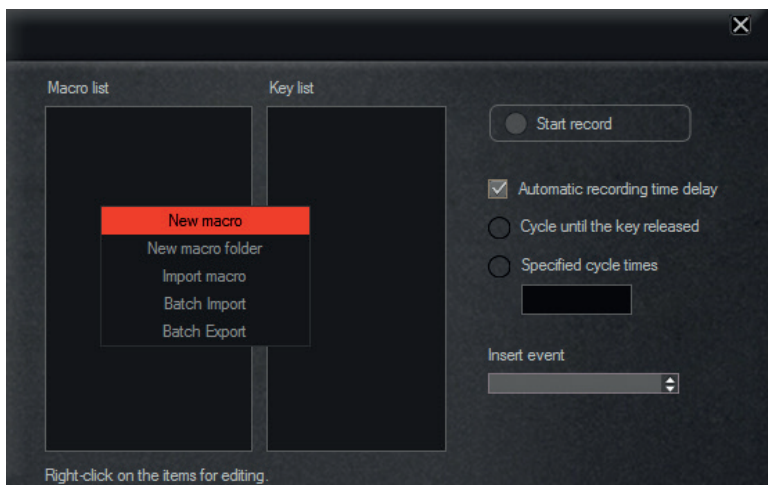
Macro list

Key list

Start record

New macro
New macro folder
Import macro
Batch Import
Batch Export

Automatic recording time delay

Cycle until the key released

Specified cycle times

Insert event

Right-click on the items for editing.